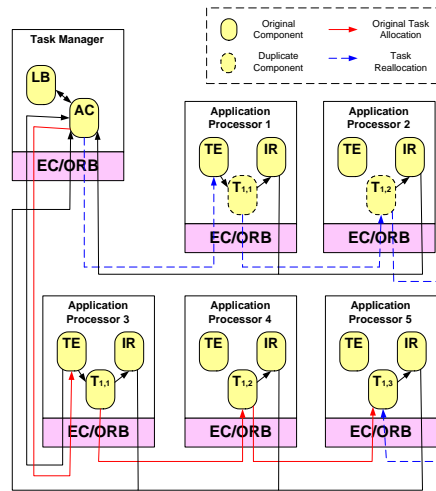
Original Component

Original Task Allocation

Duplicate Component

Task Reallocation

Task Manager

LB

AC

EC/ORB

Application Processor 1

TE

IR

$T_{1,1}$

EC/ORB

Application Processor 2

TE

IR

$T_{1,2}$

EC/ORB

Application Processor 3

TE

IR

$T_{1,1}$

EC/ORB

Application Processor 4

TE

IR

$T_{1,2}$

EC/ORB

Application Processor 5

TE

IR

$T_{1,3}$

EC/ORB